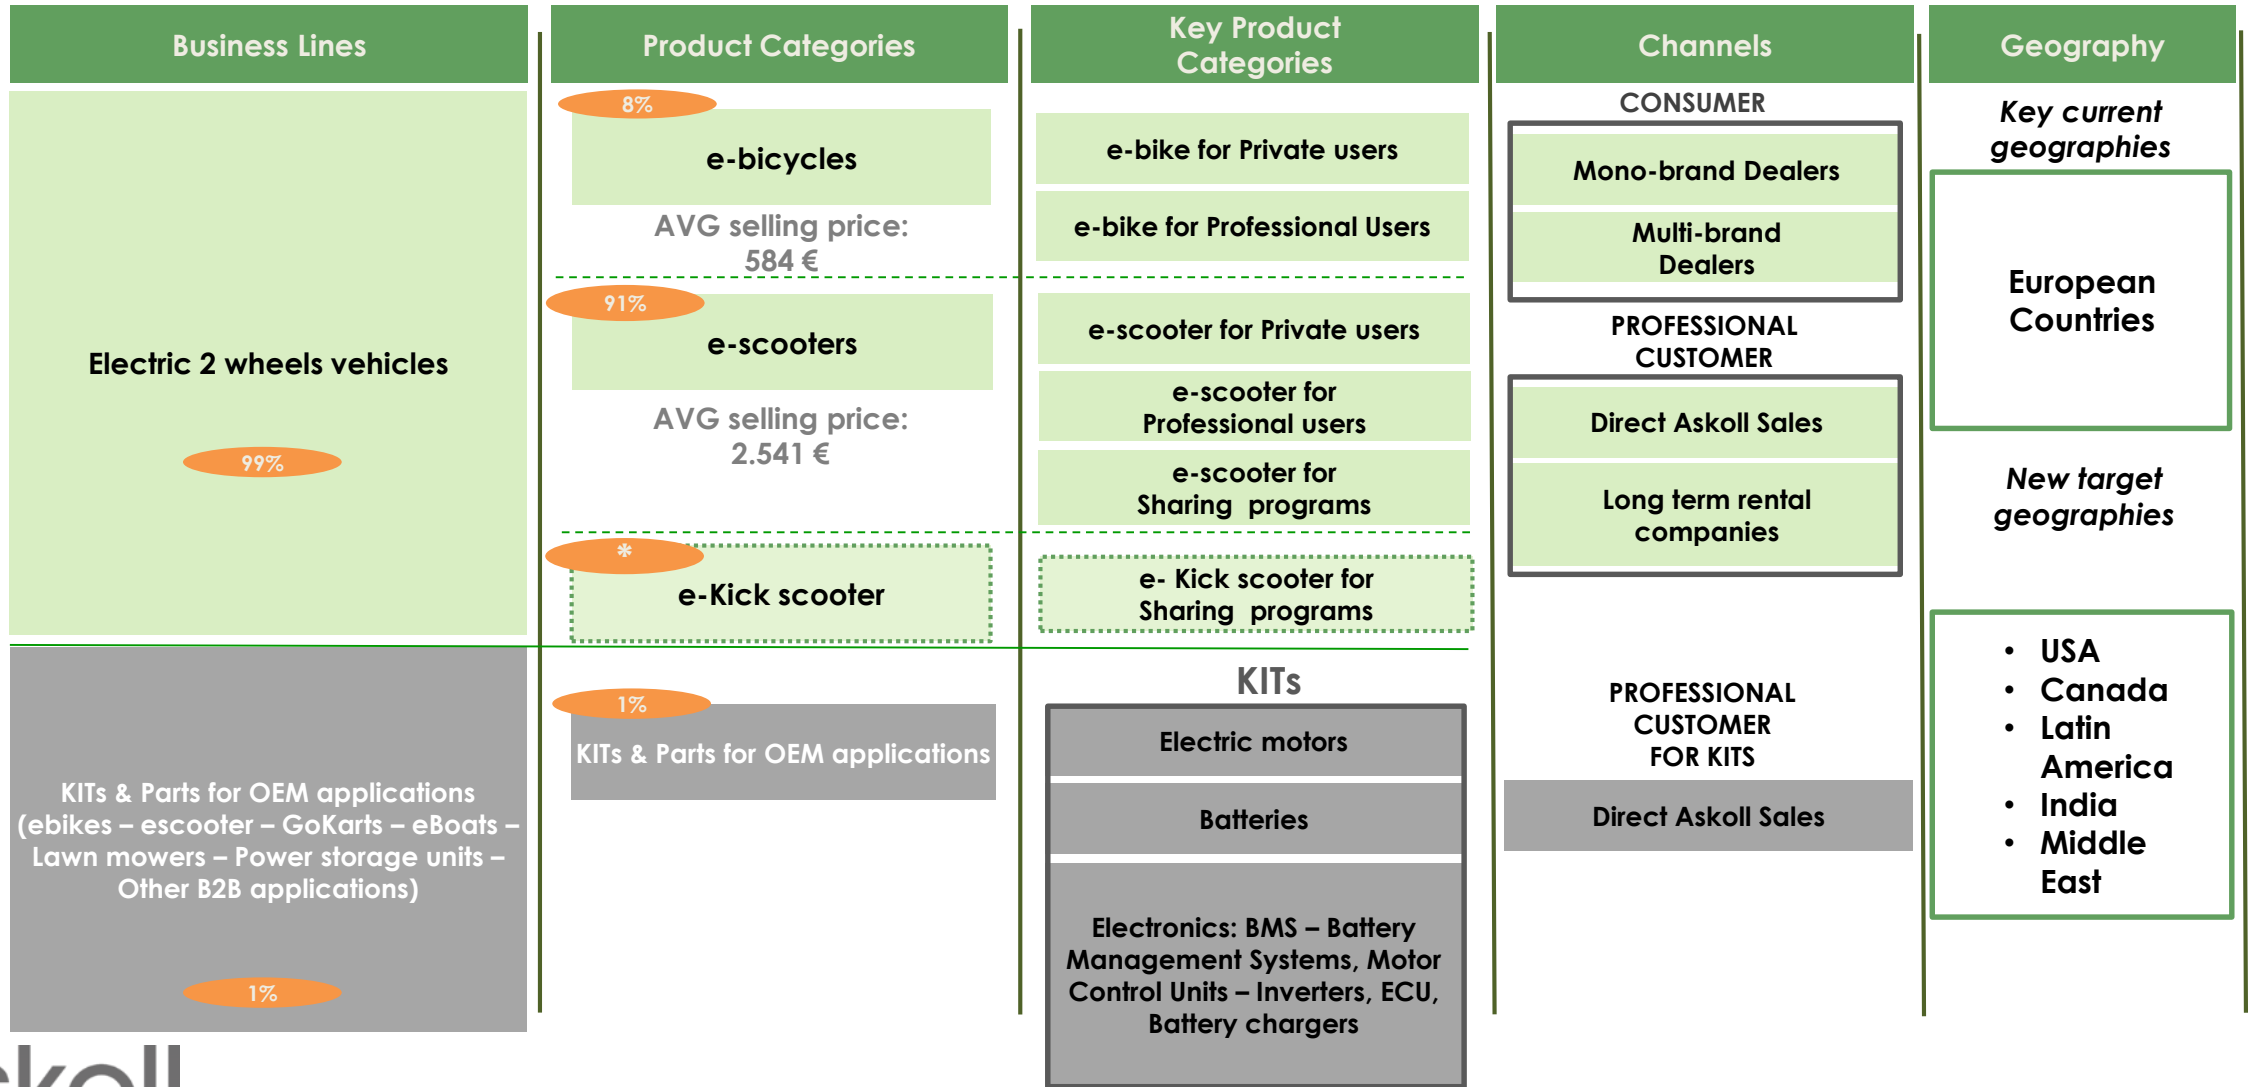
Business Lines

Electric 2 wheels vehicles

99%

KITs & Parts for OEM applications (ebikes – escooter – GoKarts – eBoats – Lawn mowers – Power storage units – Other B2B applications)

1%

Product Categories

8%

e-bicycles

AVG selling price: 584 €

91%

e-scooters

AVG selling price: 2.541 €

*

e-Kick scooter

1%

KITs & Parts for OEM applications

Key Product Categories

e-bike for Private users

e-bike for Professional Users

e-scooter for Private users

e-scooter for Professional users

e-scooter for Sharing programs

e- Kick scooter for Sharing programs

KITs

Electric motors

Batteries

Electronics: BMS – Battery Management Systems, Motor Control Units – Inverters, ECU, Battery chargers

Channels

CONSUMER

Mono-brand Dealers

Multi-brand Dealers

PROFESSIONAL CUSTOMER

Direct Askoll Sales

Long term rental companies

PROFESSIONAL CUSTOMER FOR KITS

Direct Askoll Sales

Geography

Key current geographies

European Countries

New target geographies

• USA
• Canada
• Latin America
• India
• Middle East

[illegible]koll